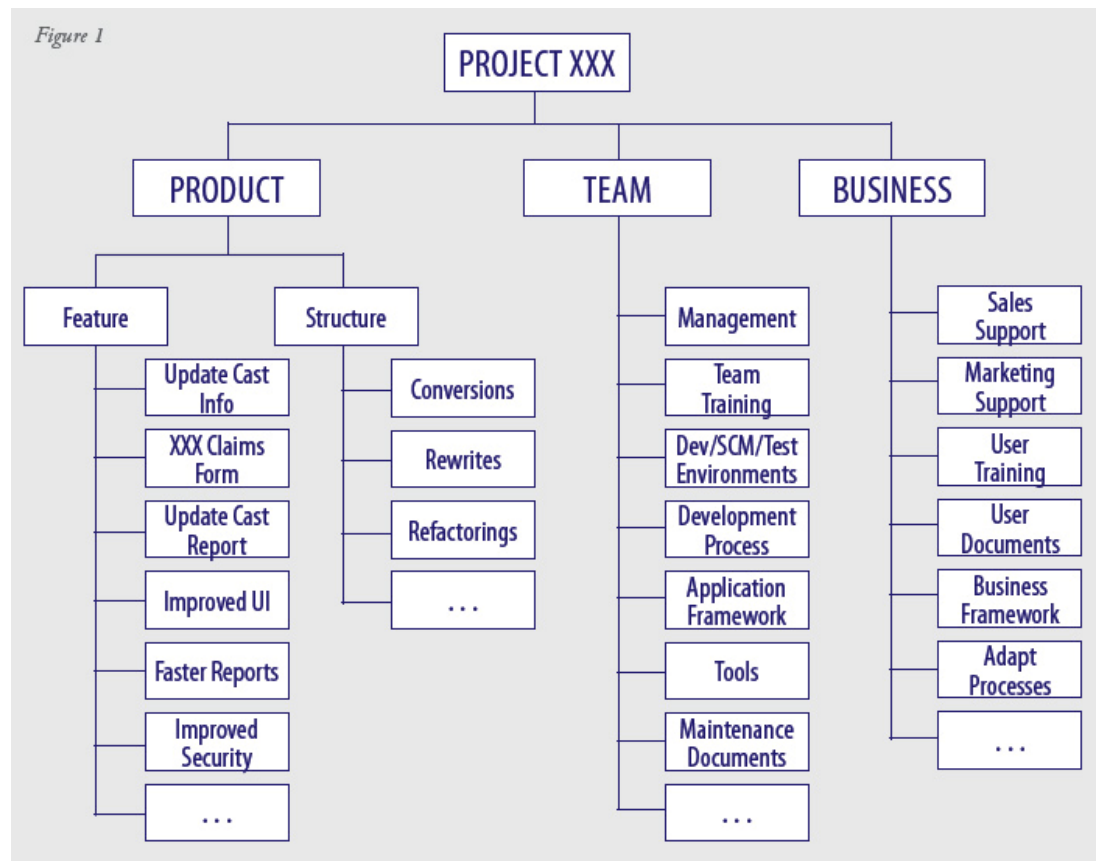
Figure 1

PROJECT XXX

PRODUCT

TEAM

BUSINESS

Feature

Structure

Update Cast Info

XXX Claims Form

Update Cast Report

Improved UI

Faster Reports

Improved Security

...

Conversions

Rewrites

Refactorings

...

Management

Team Training

Dev/SCM/Test Environments

Development Process

Application Framework

Tools

Maintenance Documents

...

Sales Support

Marketing Support

User Training

User Documents

Business Framework

Adapt Processes

...